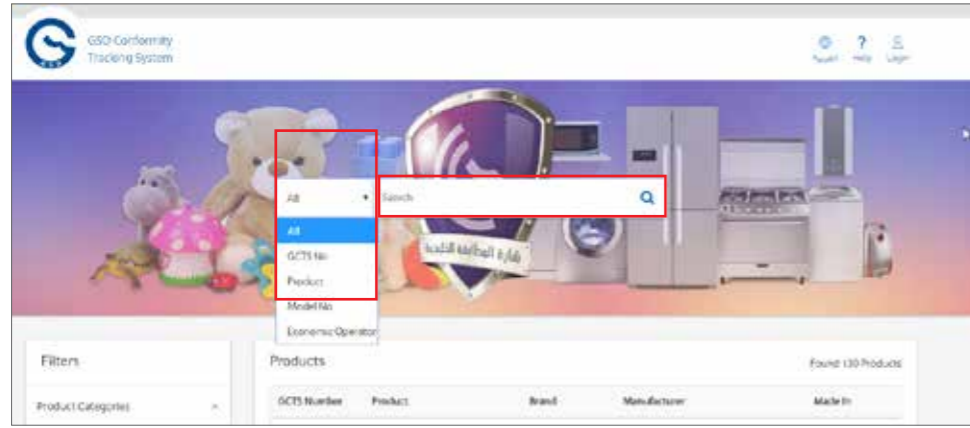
GSO Conformity Tracking System

عربي Help Login

All
Search

All
GCTS No
Product
Model No
Economic Operator

شارة المطابقة الخليجية

Filters

Product Categories

Products

Found 130 Products

| GCTS Number | Product | Brand | Manufacturer | Made In |
|---|---|---|---|---|